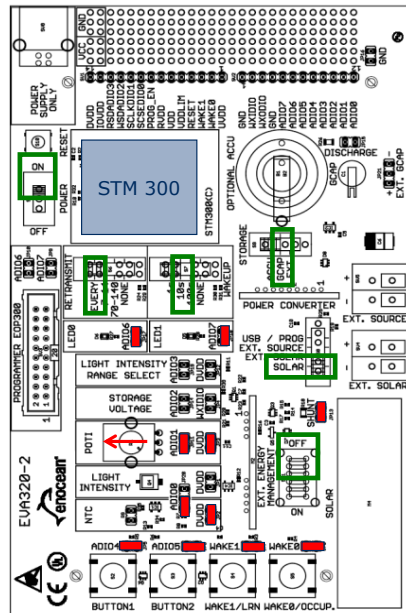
POWER SUPPLY ONLY

VCC GND

GND

RESET

ON

POWER

OFF

STM 300

STM300(C)

DVDD
DVDD
RSDADIO3
WSDADIO2
SCLKDIO1
WSEDIO0
PROG_EN
DVDD
UVDD
UVDLIM
RESET
WAKE1
WAKE0
UVDD

GND
ADIO0
WXDIO0
GND
ADIO7
ADIO6
ADIO5
ADIO4
ADIO3
ADIO2
ADIO1
ADIO0

DISCHARGE

OPTIONAL ACCU

GCAP

EXT. GCAP

ADIO6

RETRANSMIT

EVERY 70-140 NONE

10s 1s NONE WAKEUP

STORAGE

GCAP

POWER CONVERTER

EXT. SOURCE

PROGRAMMER EOP300

LED0

LED1

ADIO7

USB / PROG EXT. SOURCE EXT. SOLAR

SOLAR

EXT. SOLAR

LIGHT INTENSITY RANGE SELECT

ADIO3 DVDD DVDD

STORAGE VOLTAGE

ADIO2 WXDIO0 DVDD

POTI

ADIO1 DVDD

LIGHT INTENSITY

ADIO0 DVDD

NTC

ADIO0 DVDD

EXT. ENERGY MANAGEMENT

OFF

ON

SOLAR

EVA320-2

enocean

CE

ADIO4

ADIO5

WAKE1

WAKE0

BUTTON1

BUTTON2

WAKE1/LRN

WAKE0/OCCUP.